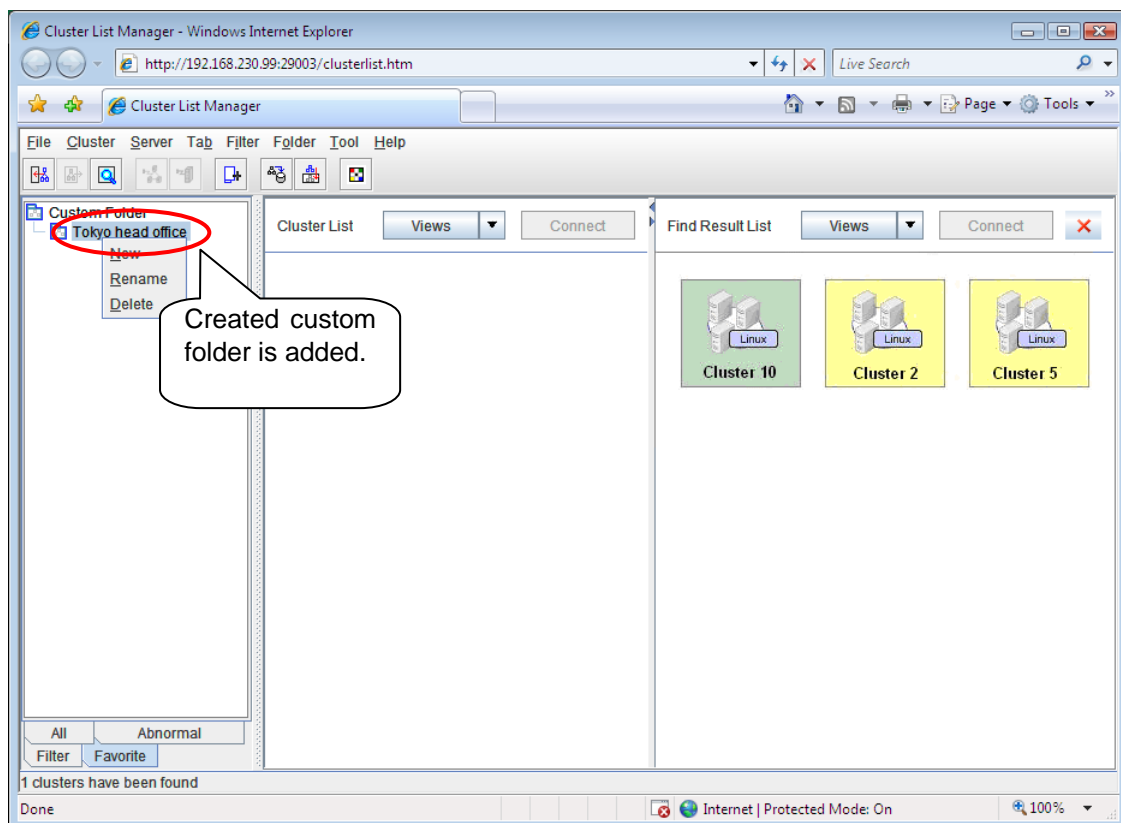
Cluster List Manager - Windows Internet Explorer

http://192.168.230.99:29003/clusterlist.htm

Live Search

Cluster List Manager

Page ▾ Tools ▾

File Cluster Server Tab Filter Folder Tool Help

Custom Folder
Tokyo head office
New
Rename
Delete

Created custom folder is added.

Cluster List Views Connect

Find Result List Views Connect

Linux
Cluster 10

Linux
Cluster 2

Linux
Cluster 5

All Abnormal
Filter Favorite

1 clusters have been found

Done

Internet | Protected Mode: On

100%